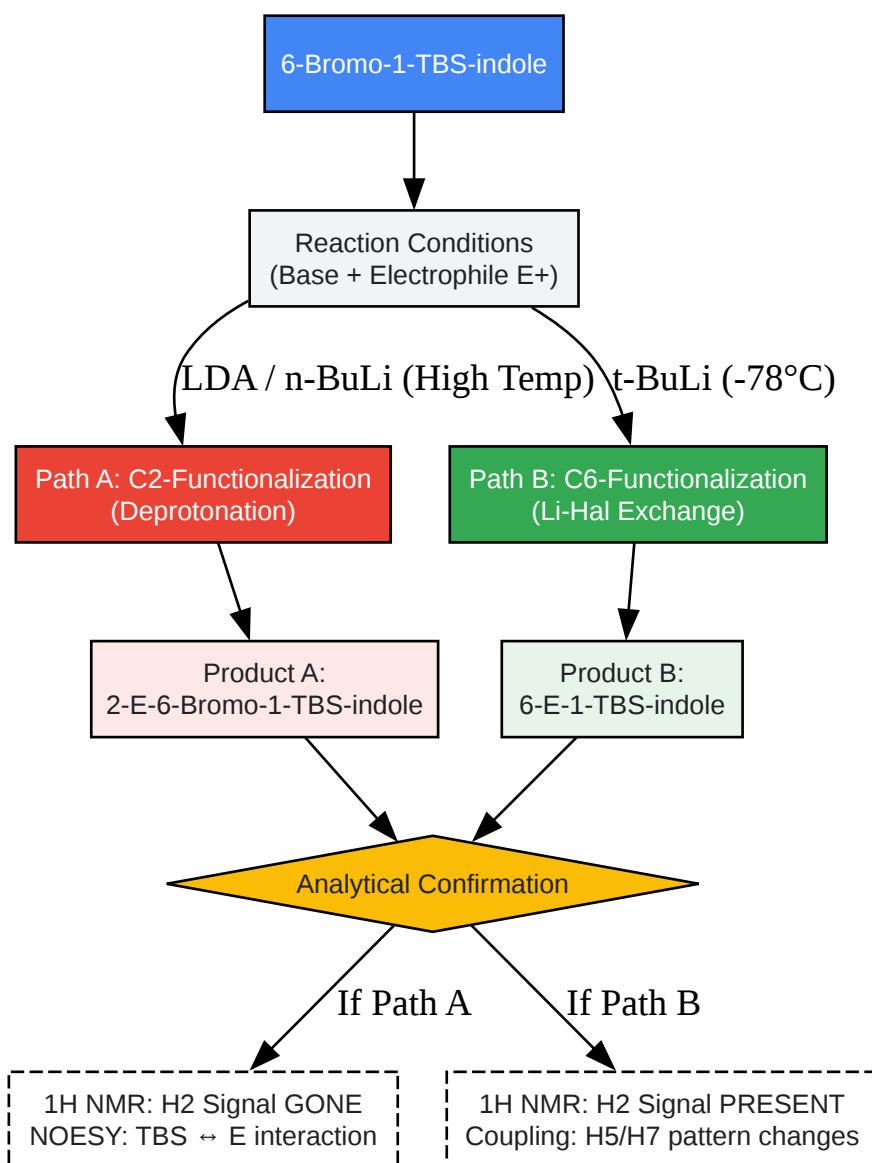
6-Bromo-1-TBS-indole

Reaction Conditions
(Base + Electrophile E+)

LDA / n-BuLi (High Temp)

t-BuLi (-78°C)

Path A: C2-Functionalization
(Deprotonation)

Path B: C6-Functionalization
(Li-Hal Exchange)

Product A:
2-E-6-Bromo-1-TBS-indole

Product B:
6-E-1-TBS-indole

Analytical Confirmation

If Path A

If Path B

1H NMR: H2 Signal GONE
NOESY: TBS ↔ E interaction

1H NMR: H2 Signal PRESENT
Coupling: H5/H7 pattern changes